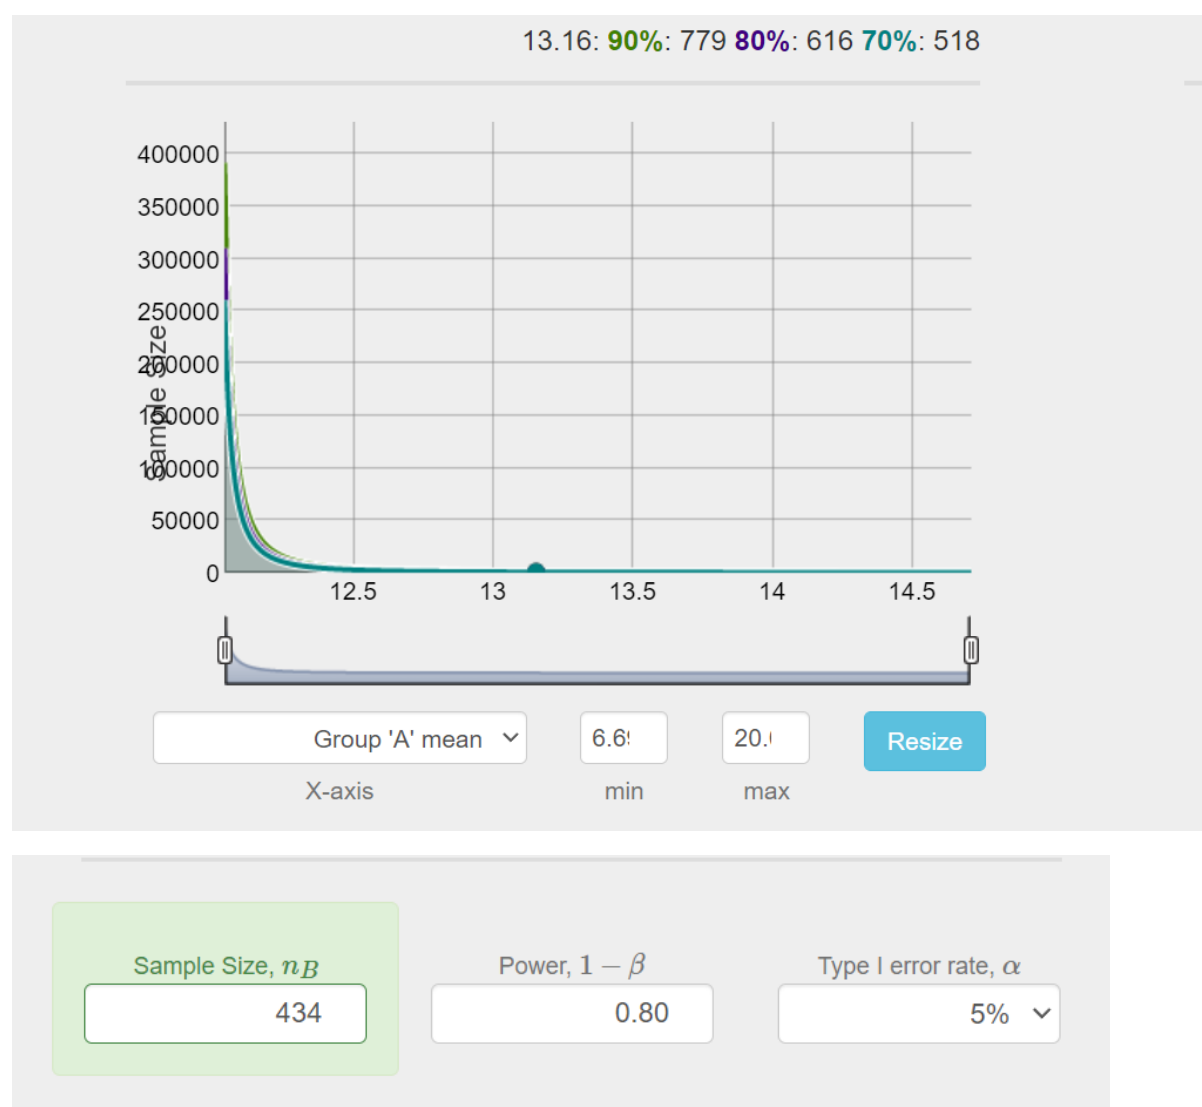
13.16: 90%: 779 80%: 616 70%: 518

400000
350000
300000
250000
200000
150000
100000
50000
0

Sample Size

12.5
13
13.5
14
14.5

Group 'A' mean
X-axis

6.6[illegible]
min

20.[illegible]
max

Resize

Sample Size, $n_B$
434

Power, $1-\beta$
0.80

Type I error rate, $\alpha$
5%